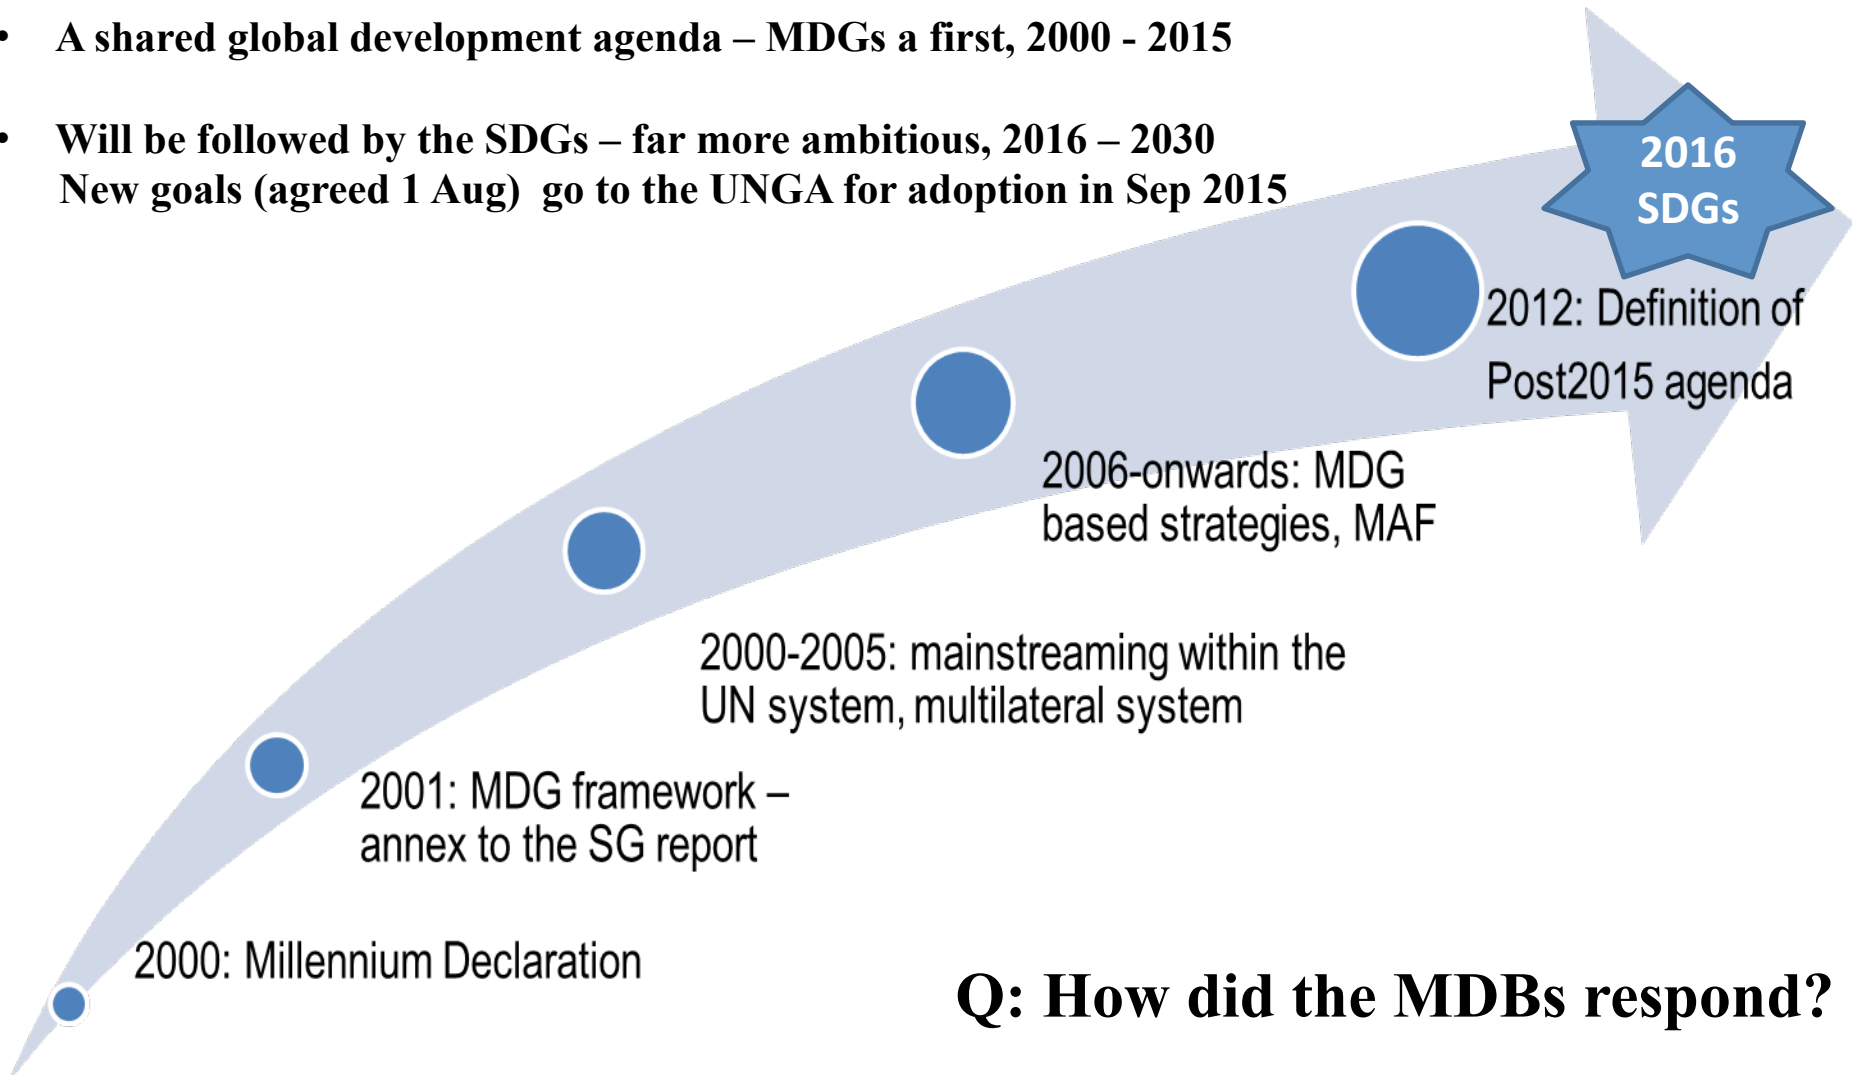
• A shared global development agenda – MDGs a first, 2000 - 2015

• Will be followed by the SDGs – far more ambitious, 2016 – 2030
New goals (agreed 1 Aug) go to the UNGA for adoption in Sep 2015

2016 SDGs

2012: Definition of Post2015 agenda

2006-onwards: MDG based strategies, MAF

2000-2005: mainstreaming within the UN system, multilateral system

2001: MDG framework – annex to the SG report

2000: Millennium Declaration

Q: How did the MDBs respond?